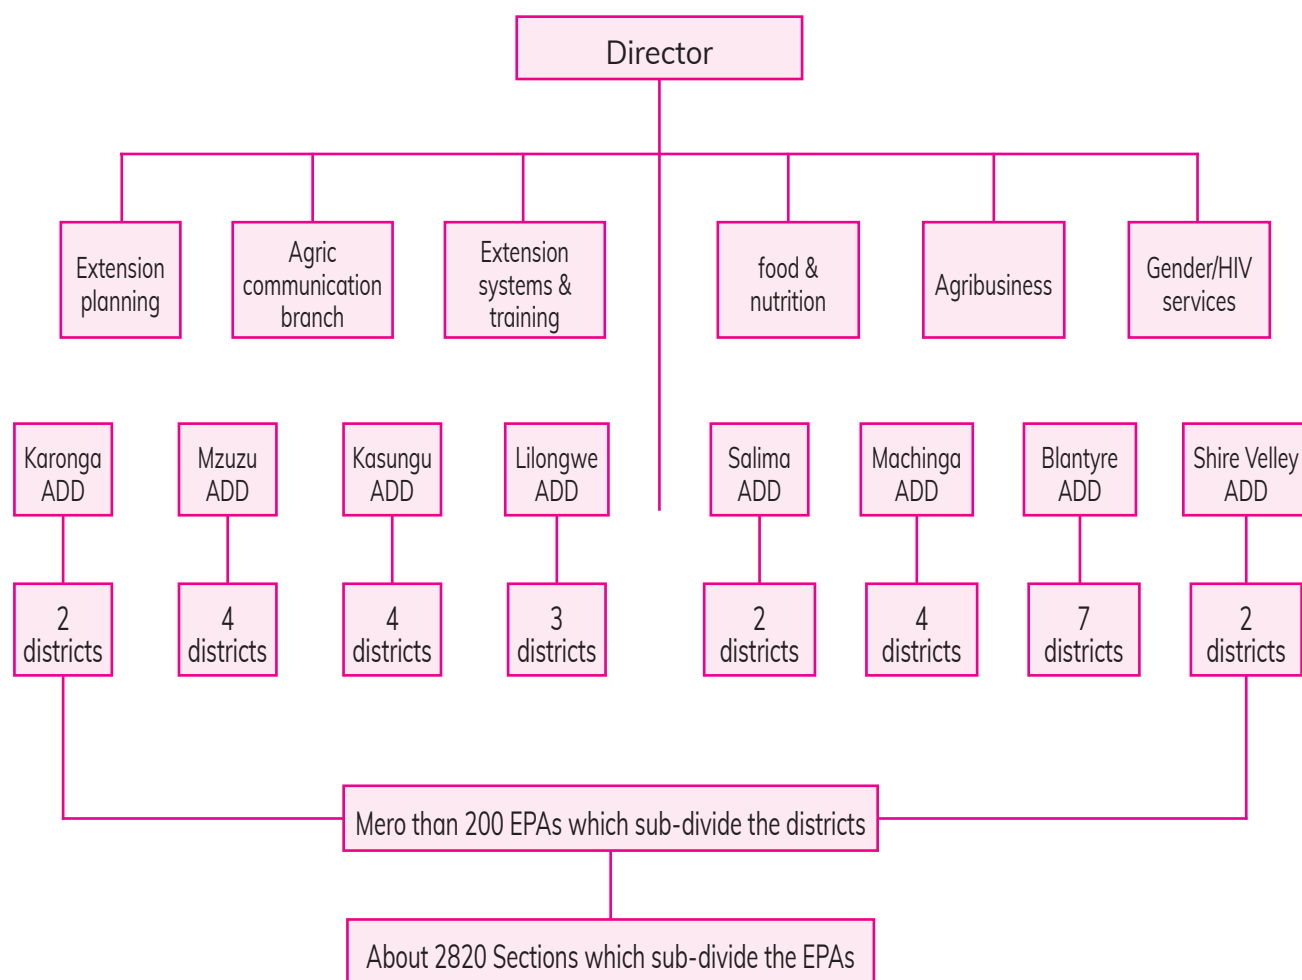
Director

Extension planning

Agric communication branch

Extension systems & training

food & nutrition

Agribusiness

Gender/HIV services

Karonga ADD

Mzuzu ADD

Kasungu ADD

Lilongwe ADD

Salima ADD

Machinga ADD

Blantyre ADD

Shire Velley ADD

2 districts

4 districts

4 districts

3 districts

2 districts

4 districts

7 districts

2 districts

Mero than 200 EPAs which sub-divide the districts

About 2820 Sections which sub-divide the EPAs